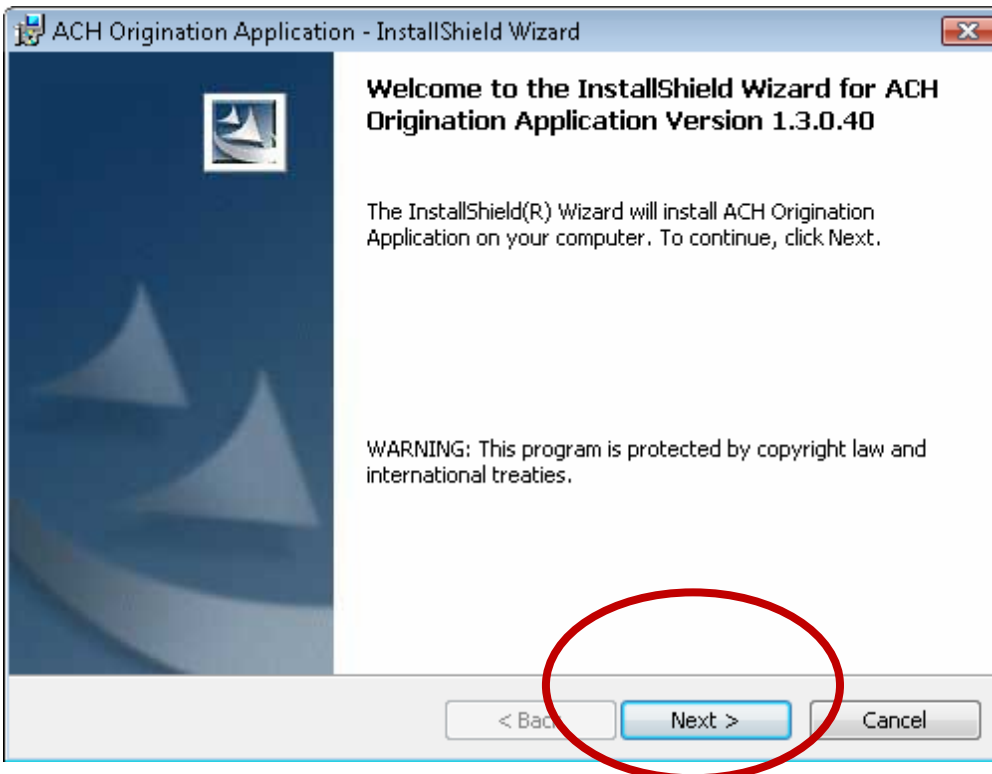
ACH Origination Application - InstallShield Wizard

Welcome to the InstallShield Wizard for ACH Origination Application Version 1.3.0.40

The InstallShield(R) Wizard will install ACH Origination Application on your computer. To continue, click Next.

WARNING: This program is protected by copyright law and international treaties.

< Back

Next >

Cancel